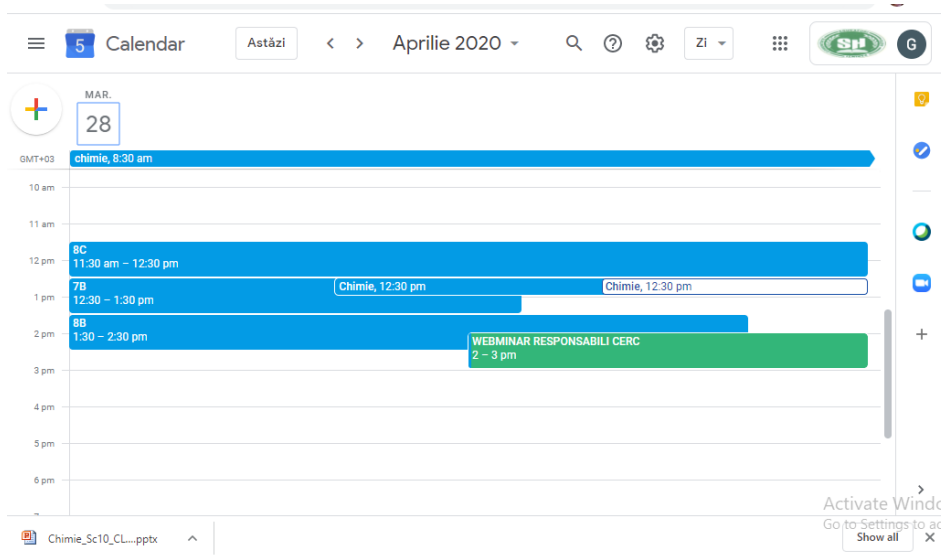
Calendar

Astăzi

Aprilie 2020

Zi

G

MAR.

28

GMT+03

chimie, 8:30 am

10 am

11 am

12 pm

1 pm

2 pm

3 pm

4 pm

5 pm

6 pm

8C
11:30 am – 12:30 pm

7B
12:30 – 1:30 pm

Chimie, 12:30 pm

Chimie, 12:30 pm

8B
1:30 – 2:30 pm

WEBMINAR RESPONSABILI CERC
2 – 3 pm

Activate Windo
Go to Settings to ac

Chimie_Sc10_CL....pptx

Show all